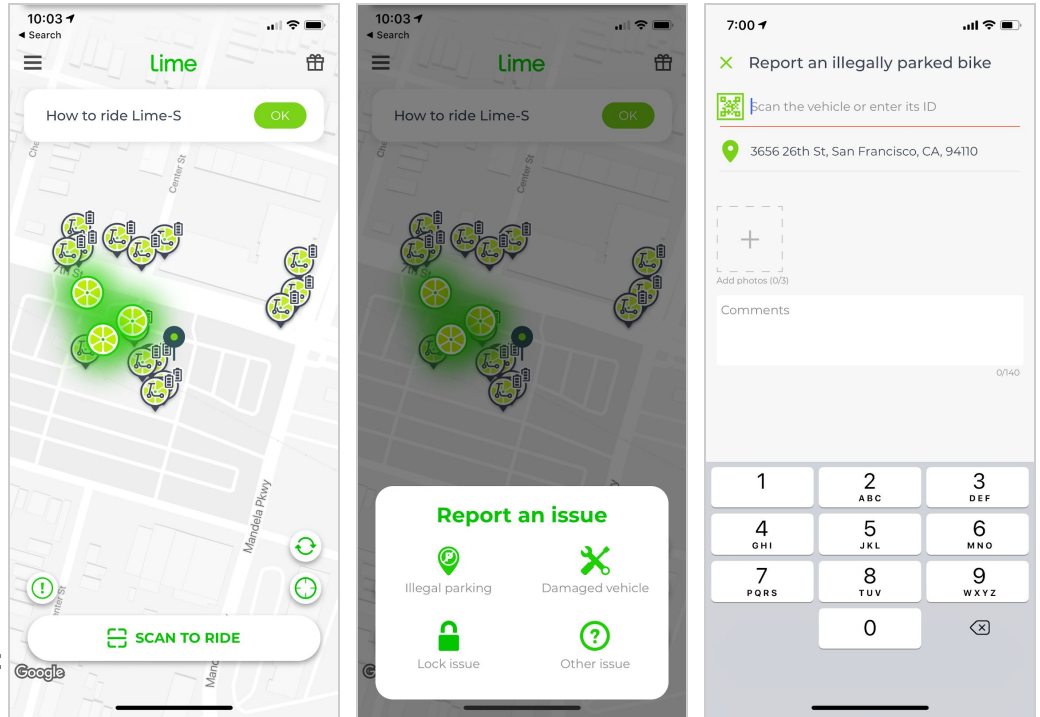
10:03
◀ Search
lime
How to ride Lime-S
OK
Center St
7th St
Mandela Pkwy
Center St
SCAN TO RIDE
Google

10:03
◀ Search
lime
How to ride Lime-S
OK
Center St
7th St
Report an issue
Illegal parking
Damaged vehicle
Lock issue
Other issue

7:00
Report an illegally parked bike
Scan the vehicle or enter its ID
3656 26th St, San Francisco, CA, 94110
Add photos (0/3)
Comments
0/140
1
2 ABC
3 DEF
4 GHI
5 JKL
6 MNO
7 PQRS
8 TUV
9 WXYZ
0